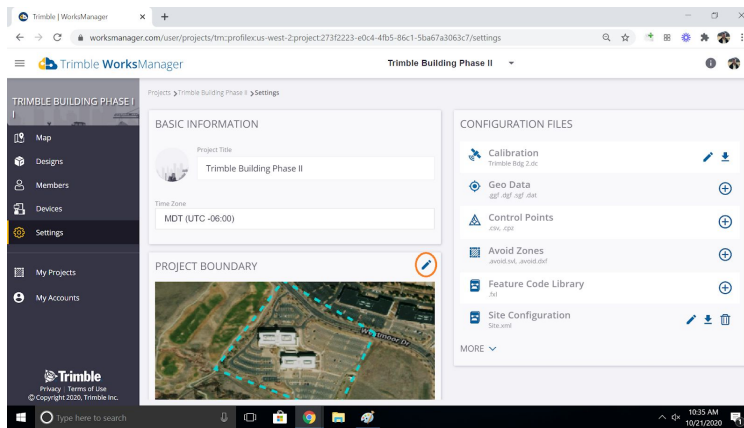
Trimble | WorksManager × +

worksmanager.com/user/projects/tm:profilex:us-west-2:project:273f2223-e0c4-4fb5-86c1-5ba67a3063c7/settings

Trimble WorksManager

Trimble Building Phase II

TRIMBLE BUILDING PHASE I I

Map
Designs
Members
Devices
Settings

My Projects
My Accounts

Trimble
Privacy | Terms of Use
© Copyright 2020, Trimble Inc.

Projects > Trimble Building Phase II > Settings

BASIC INFORMATION

Project Title
Trimble Building Phase II

Time Zone
MDT (UTC -06:00)

PROJECT BOUNDARY

CONFIGURATION FILES

Calibration
Trimble Bdg 2.dc

Geo Data
.ggf .dgf .sgf .dat

Control Points
.csv, .cpz

Avoid Zones
.avoid.svl, .avoid.dxf

Feature Code Library
.fxl

Site Configuration
Site.xml

MORE

Type here to search

10:35 AM
10/21/2020